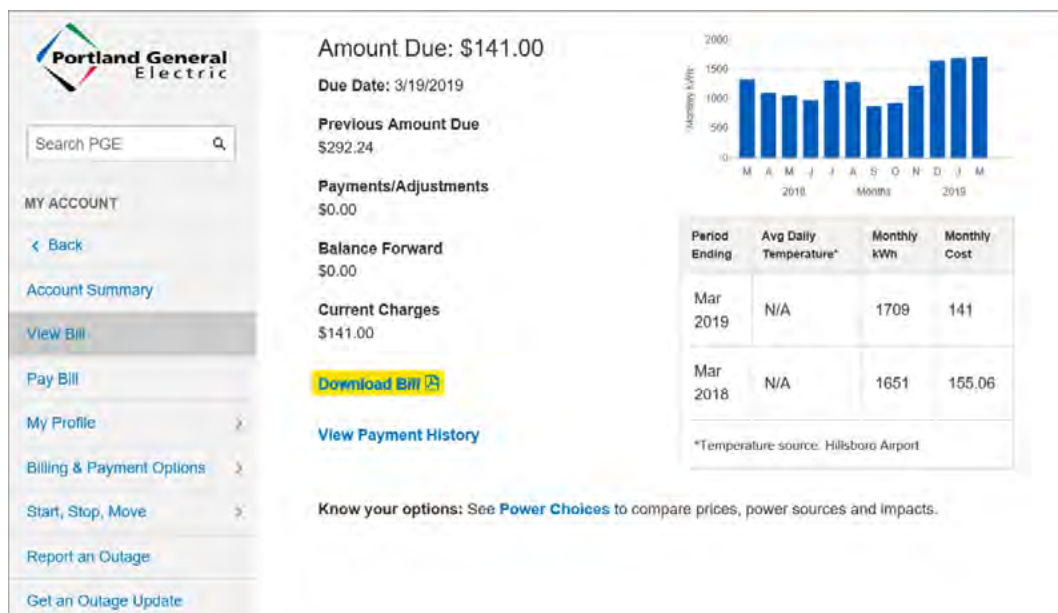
Portland General Electric

Search PGE

MY ACCOUNT

< Back

Account Summary

View Bill

Pay Bill

My Profile

Billing & Payment Options

Start, Stop, Move

Report an Outage

Get an Outage Update

Amount Due: $141.00

Due Date: 3/19/2019

Previous Amount Due
$292.24

Payments/Adjustments
$0.00

Balance Forward
$0.00

Current Charges
$141.00

Download Bill

View Payment History

2000
1500
1000
500
0
Monthly kWh
M A M J J A S O N D J M
2018 Months 2019

| Period Ending | Avg Daily Temperature* | Monthly kWh | Monthly Cost |
|---|---|---|---|
| Mar 2019 | N/A | 1709 | 141 |
| Mar 2018 | N/A | 1651 | 155.06 |

*Temperature source: Hillsboro Airport

Know your options: See Power Choices to compare prices, power sources and impacts.